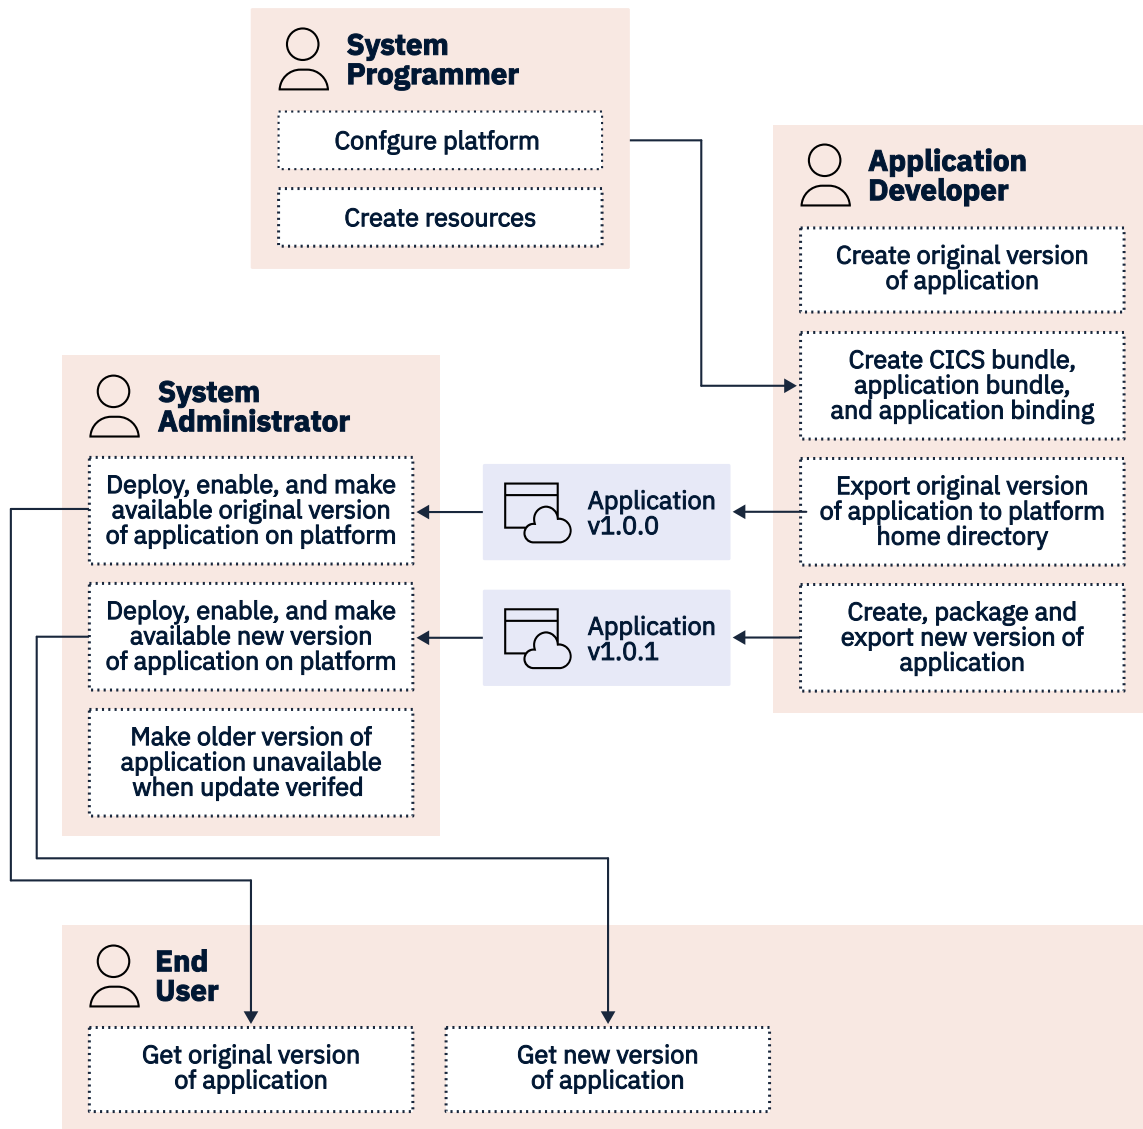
System Programmer

Confgure platform

Create resources

Application Developer

Create original version of application

Create CICS bundle, application bundle, and application binding

Export original version of application to platform home directory

Create, package and export new version of application

System Administrator

Deploy, enable, and make available original version of application on platform

Deploy, enable, and make available new version of application on platform

Make older version of application unavailable when update verifed

Application v1.0.0

Application v1.0.1

End User

Get original version of application

Get new version of application